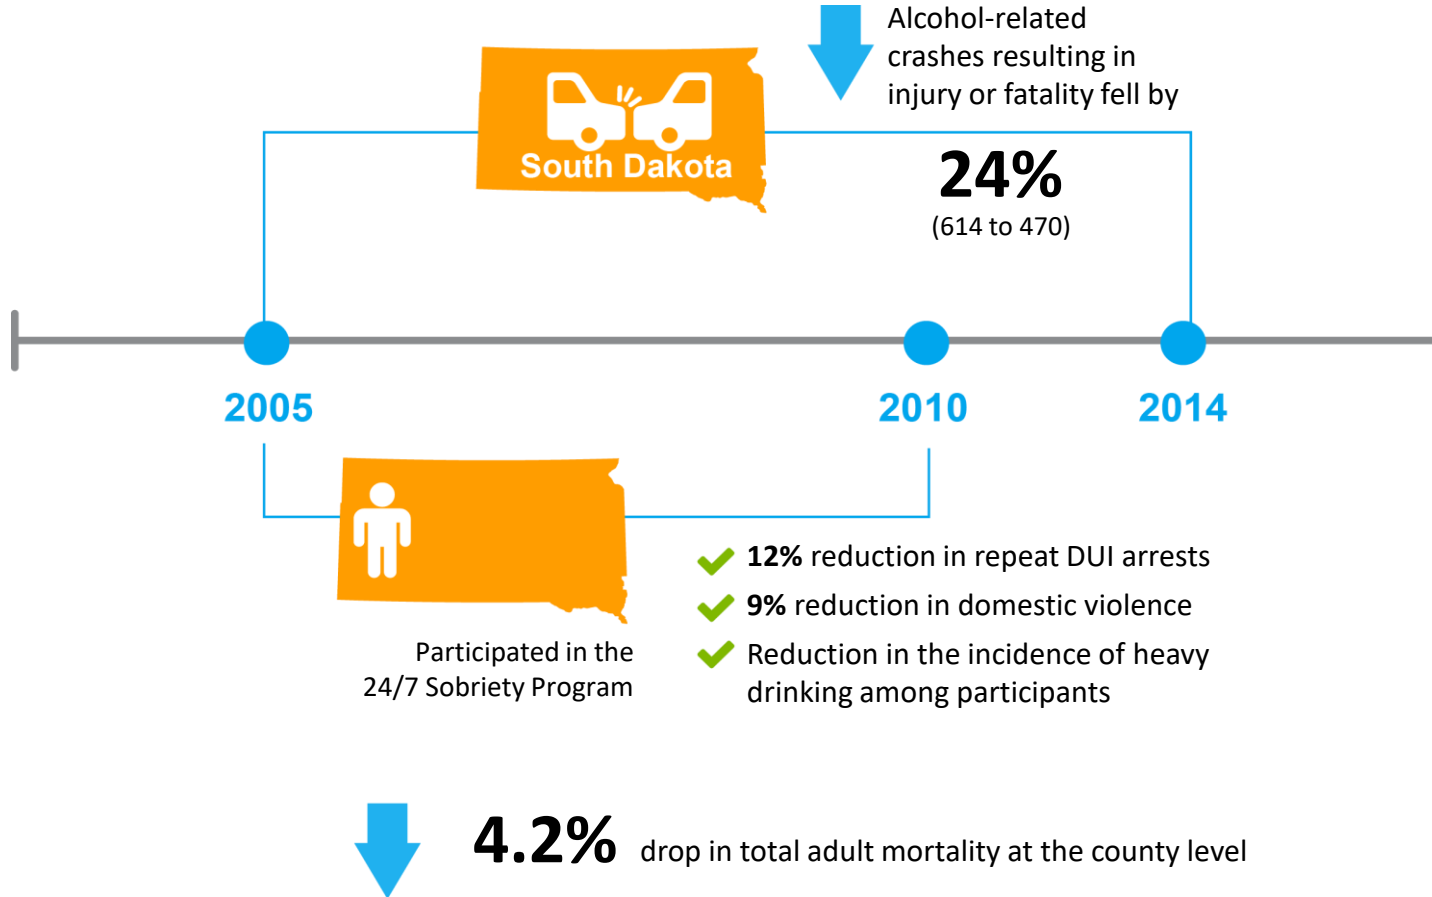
South Dakota

Alcohol-related crashes resulting in injury or fatality fell by

24%
(614 to 470)

2005

2010

2014

Participated in the 24/7 Sobriety Program

12% reduction in repeat DUI arrests

9% reduction in domestic violence

Reduction in the incidence of heavy drinking among participants

4.2% drop in total adult mortality at the county level